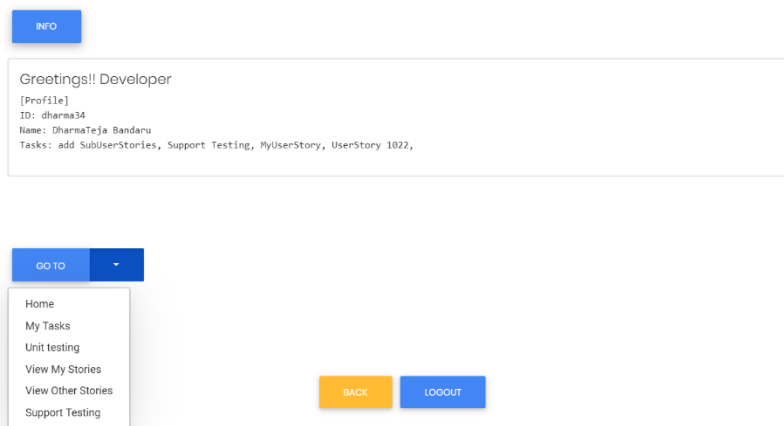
INFO

Greetings!! Developer

[Profile]
ID: dharma34
Name: DharmaTeja Bandaru
Tasks: add SubUserStories, Support Testing, MyUserStory, UserStory 1022,

GO TO

Home
My Tasks
Unit testing
View My Stories
View Other Stories
Support Testing

BACK

LOGOUT